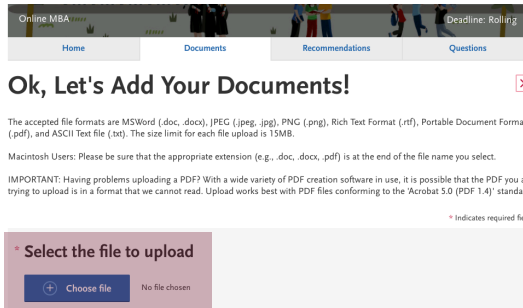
Online MBA

Deadline: Rolling

Home | Documents | Recommendations | Questions

Ok, Let's Add Your Documents!

The accepted file formats are MSWord (.doc, .docx), JPEG (.jpeg, .jpg), PNG (.png), Rich Text Format (.rtf), Portable Document Forma (.pdf), and ASCII Text file (.txt). The size limit for each file upload is 15MB.

Macintosh Users: Please be sure that the appropriate extension (e.g., .doc, .docx, .pdf) is at the end of the file name you select.

IMPORTANT: Having problems uploading a PDF? With a wide variety of PDF creation software in use, it is possible that the PDF you a trying to upload is in a format that we cannot read. Upload works best with PDF files conforming to the 'Acrobat 5.0 (PDF 1.4)' standa

* Indicates required fi

* Select the file to upload

Choose file

No file chosen